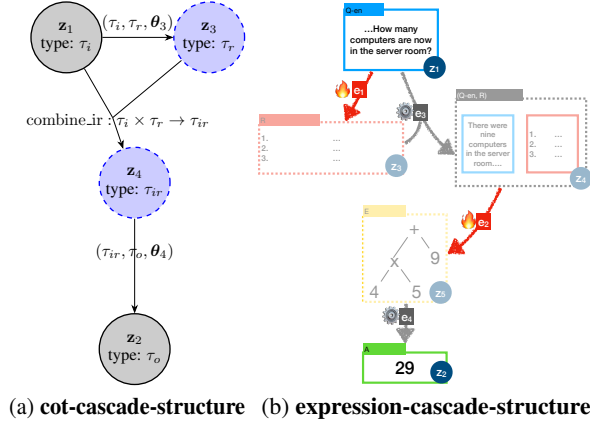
$\mathbf{z}_1$
type: $\tau_i$

$(\tau_i, \tau_r, \boldsymbol{\theta}_3)$

$\mathbf{z}_3$
type: $\tau_r$

combine_ir : $\tau_i \times \tau_r \rightarrow \tau_{ir}$

$\mathbf{z}_4$
type: $\tau_{ir}$

$(\tau_{ir}, \tau_o, \boldsymbol{\theta}_4)$

$\mathbf{z}_2$
type: $\tau_o$

Q-en
...How many computers are now in the server room?
$z_1$

$e_1$

$e_3$

R
1. ...
2. ...
3. ...
$z_3$

(Q-en, R)
There were nine computers in the server room....
1. ...
2. ...
3. ...
$z_4$

$e_2$

E
+
x
9
4
5
$z_5$

$e_4$

A
29
$z_2$

(a) **cot-cascade-structure** (b) **expression-cascade-structure**